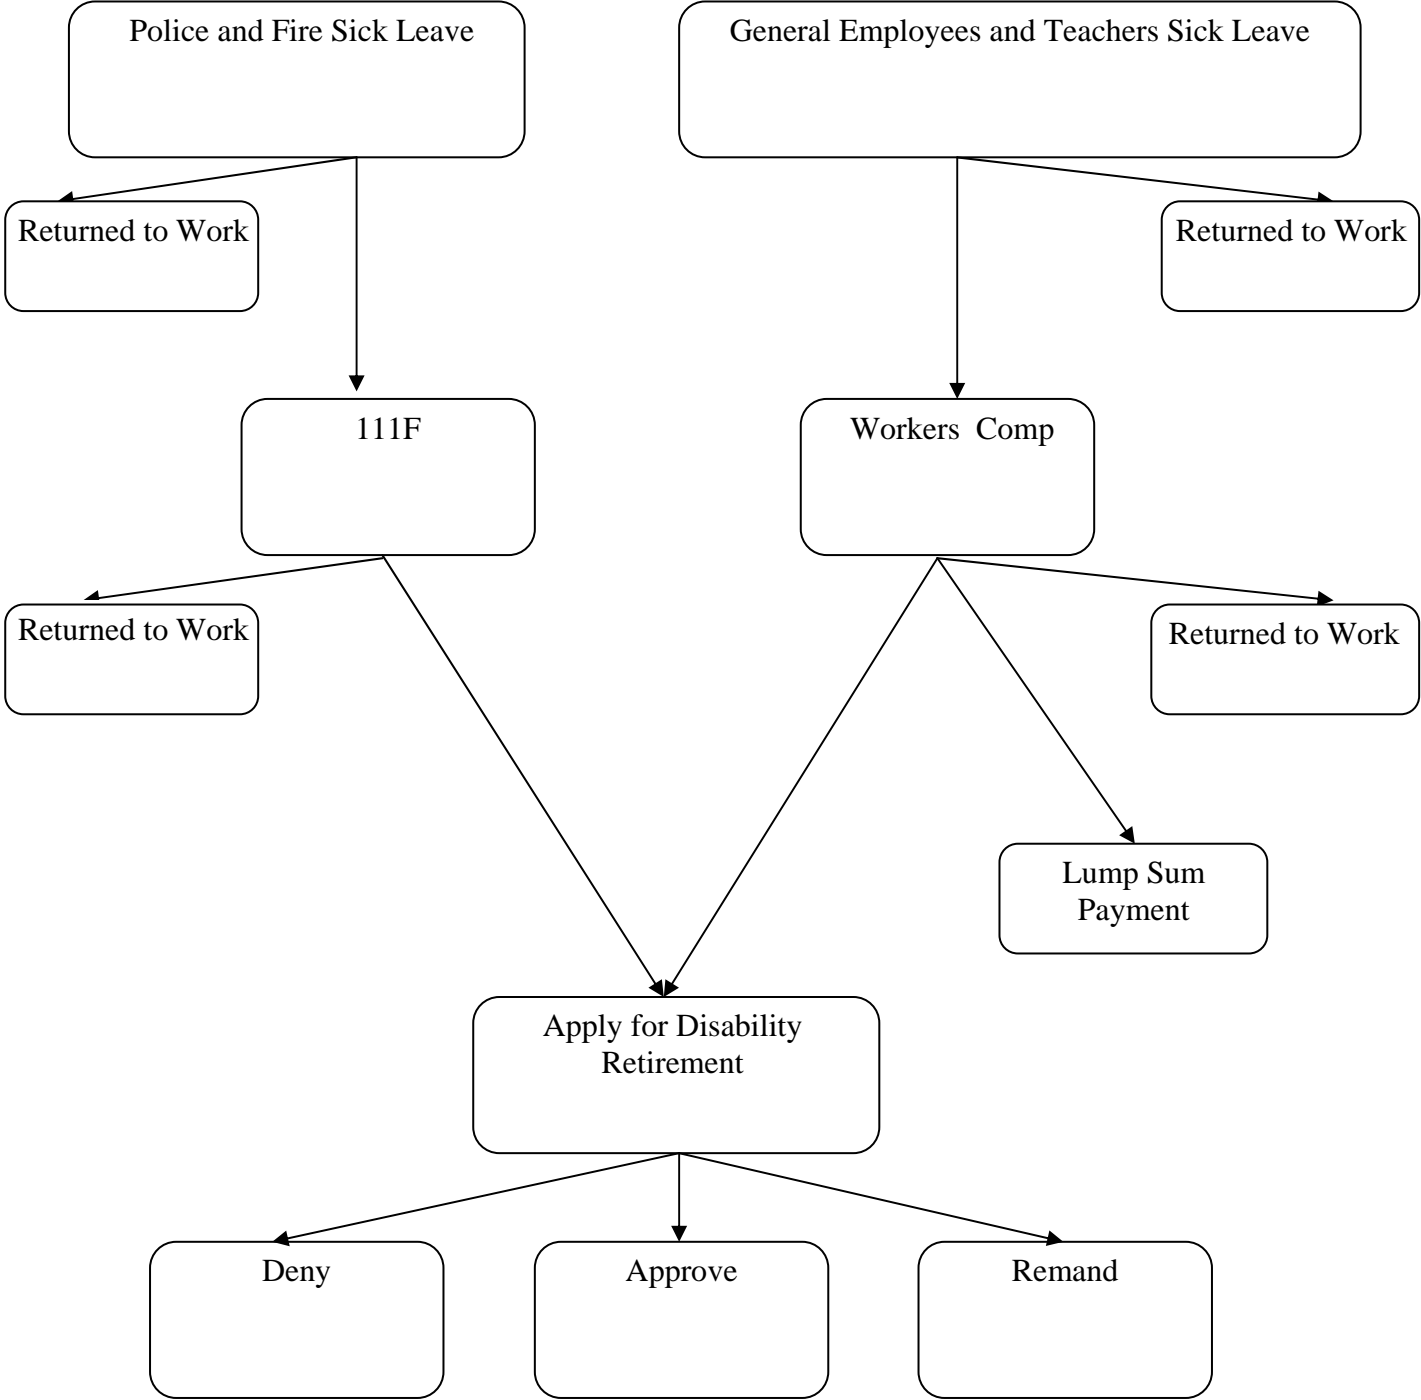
Police and Fire Sick Leave

General Employees and Teachers Sick Leave

Returned to Work

Returned to Work

111F

Workers Comp

Returned to Work

Returned to Work

Lump Sum Payment

Apply for Disability Retirement

Deny

Approve

Remand